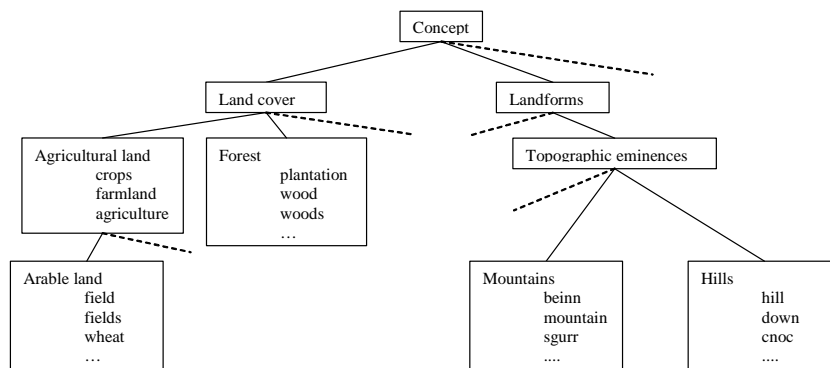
Concept

Land cover

Landforms

Agricultural land
crops
farmland
agriculture

Forest
plantation
wood
woods
…

Topographic eminences

Arable land
field
fields
wheat
…

Mountains
beinn
mountain
sgurr
....

Hills
hill
down
cnoc
....